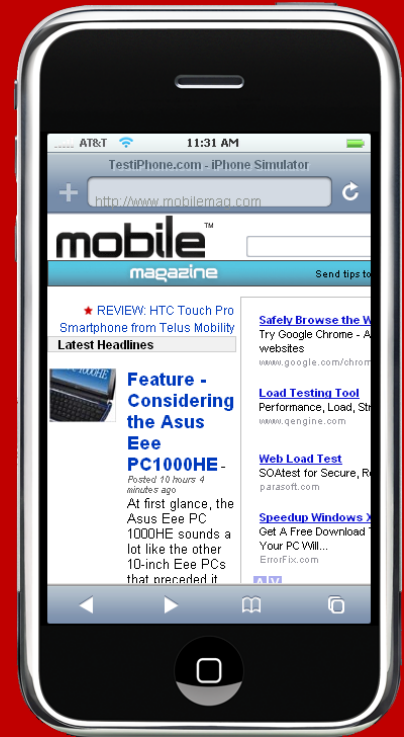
AT&T 11:31 AM

TestiPhone.com - iPhone Simulator

http://www.mobilemag.com

mobile™

magazine

Send tips to

★ REVIEW: HTC Touch Pro Smartphone from Telus Mobility

Latest Headlines

Feature - Considering the Asus Eee PC1000HE -

Posted 10 hours 4 minutes ago

At first glance, the Asus Eee PC 1000HE sounds a lot like the other 10-inch Eee PCs that preceded it

Safely Browse the W

Try Google Chrome - A websites

www.google.com/chrom

Load Testing Tool

Performance, Load, Str

www.qengine.com

Web Load Test

SOAtest for Secure, R

parasoft.com

Speedup Windows X

Try Free Download T Your PC Will...

ErrorFix.com